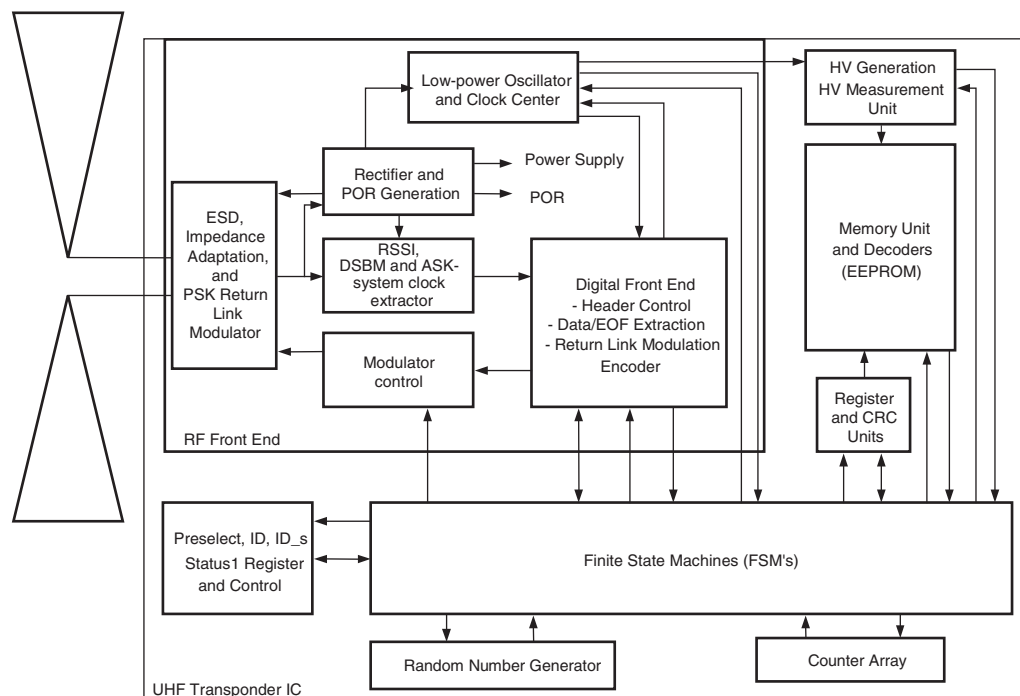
Low-power Oscillator and Clock Center

HV Generation HV Measurement Unit

Rectifier and POR Generation

Power Supply

POR

ESD, Impedance Adaptation, and PSK Return Link Modulator

RSSI, DSBM and ASK-system clock extractor

Digital Front End
- Header Control
- Data/EOF Extraction
- Return Link Modulation Encoder

Memory Unit and Decoders (EEPROM)

Modulator control

Register and CRC Units

RF Front End

Preselect, ID, ID_s Status1 Register and Control

Finite State Machines (FSM's)

Random Number Generator

Counter Array

UHF Transponder IC